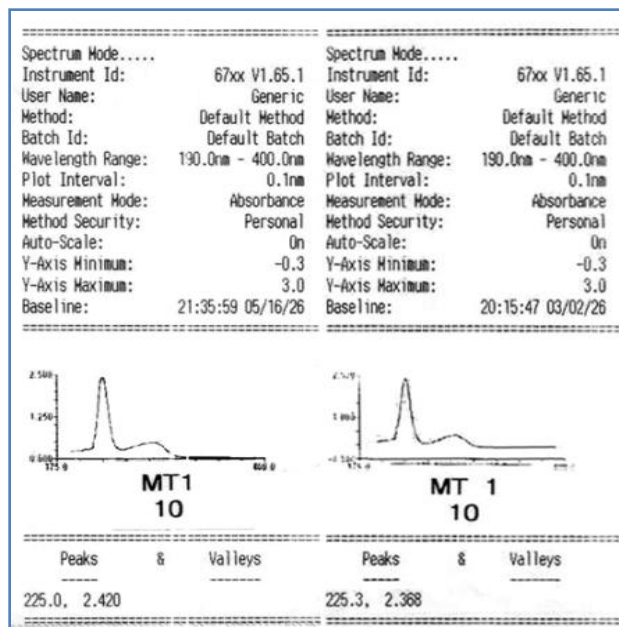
Spectrum Mode.....
Instrument Id: 67xx V1.65.1
User Name: Generic
Method: Default Method
Batch Id: Default Batch
Wavelength Range: 190.0nm - 400.0nm
Plot Interval: 0.1nm
Measurement Mode: Absorbance
Method Security: Personal
Auto-Scale: On
Y-Axis Minimum: -0.3
Y-Axis Maximum: 3.0
Baseline: 21:35:59 05/16/26

2.500
1.250
0.500
175.0
400.0
MT1
10

Peaks & Valleys
225.0, 2.420

Spectrum Mode.....
Instrument Id: 67xx V1.65.1
User Name: Generic
Method: Default Method
Batch Id: Default Batch
Wavelength Range: 190.0nm - 400.0nm
Plot Interval: 0.1nm
Measurement Mode: Absorbance
Method Security: Personal
Auto-Scale: On
Y-Axis Minimum: -0.3
Y-Axis Maximum: 3.0
Baseline: 20:15:47 03/02/26

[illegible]
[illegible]
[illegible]
MT 1
10

Peaks & Valleys
225.3, 2.368